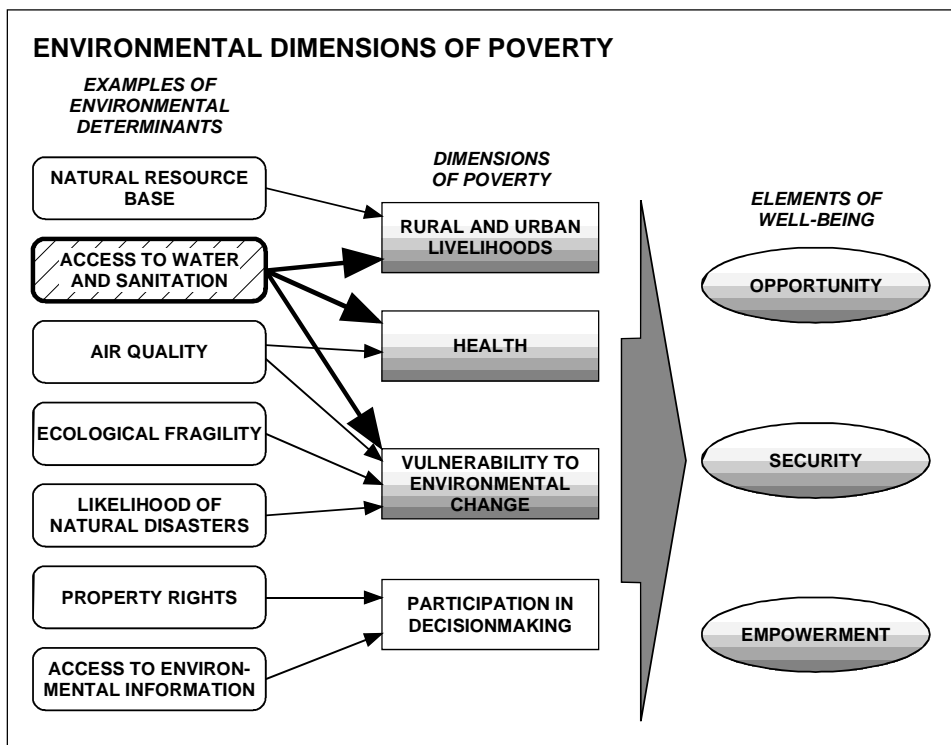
ENVIRONMENTAL DIMENSIONS OF POVERTY

EXAMPLES OF ENVIRONMENTAL DETERMINANTS

NATURAL RESOURCE BASE

ACCESS TO WATER AND SANITATION

AIR QUALITY

ECOLOGICAL FRAGILITY

LIKELIHOOD OF NATURAL DISASTERS

PROPERTY RIGHTS

ACCESS TO ENVIRONMENTAL INFORMATION

DIMENSIONS OF POVERTY

RURAL AND URBAN LIVELIHOODS

HEALTH

VULNERABILITY TO ENVIRONMENTAL CHANGE

PARTICIPATION IN DECISIONMAKING

ELEMENTS OF WELL-BEING

OPPORTUNITY

SECURITY

EMPOWERMENT